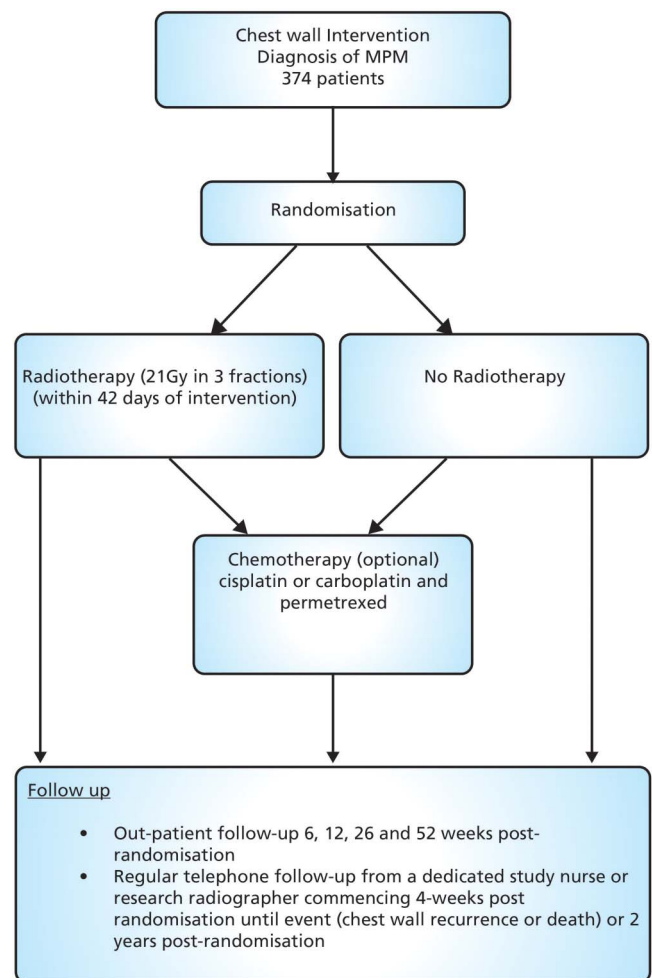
Chest wall Intervention
Diagnosis of MPM
374 patients

Randomisation

Radiotherapy (21Gy in 3 fractions)
(within 42 days of intervention)

No Radiotherapy

Chemotherapy (optional)
cisplatin or carboplatin and permetrexed

Follow up

- Out-patient follow-up 6, 12, 26 and 52 weeks post-randomisation
- Regular telephone follow-up from a dedicated study nurse or research radiographer commencing 4-weeks post randomisation until event (chest wall recurrence or death) or 2 years post-randomisation